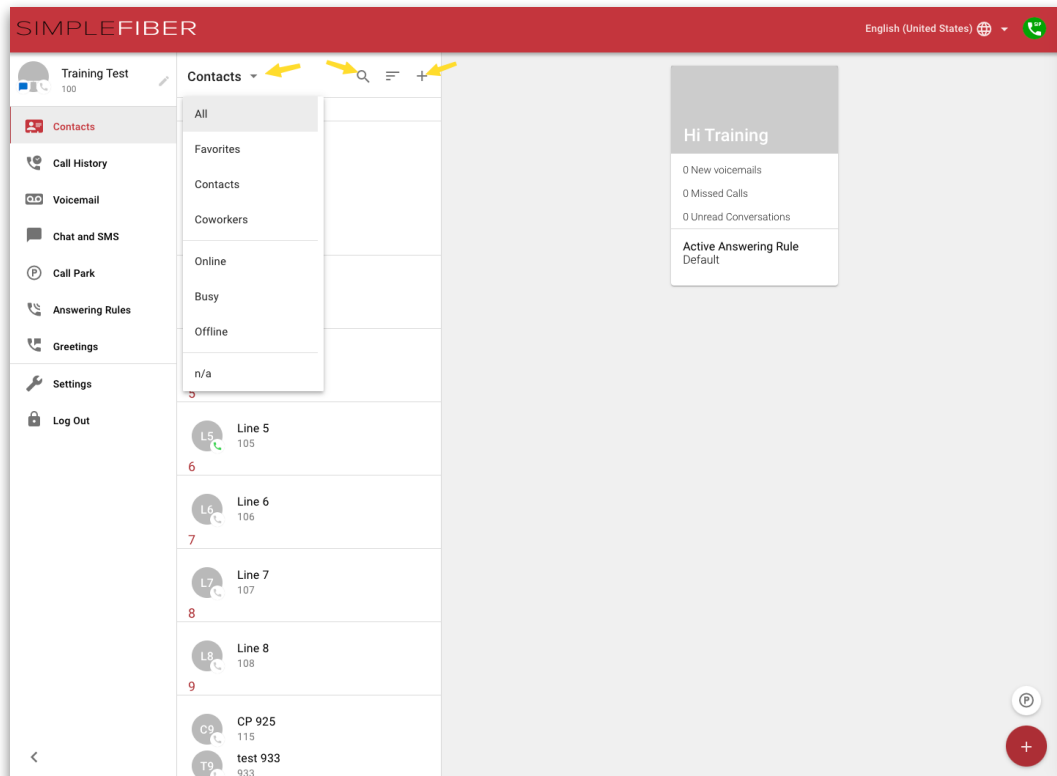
SIMPLEFIBER

English (United States)

Training Test
100

Contacts
Call History
Voicemail
Chat and SMS
Call Park
Answering Rules
Greetings
Settings
Log Out

Contacts

All
Favorites
Contacts
Coworkers
Online
Busy
Offline
n/a

5
L5 Line 5
105
6
L6 Line 6
106
7
L7 Line 7
107
8
L8 Line 8
108
9
C9 CP 925
115
T9 test 933
933

Hi Training
0 New voicemails
0 Missed Calls
0 Unread Conversations
Active Answering Rule
Default

+